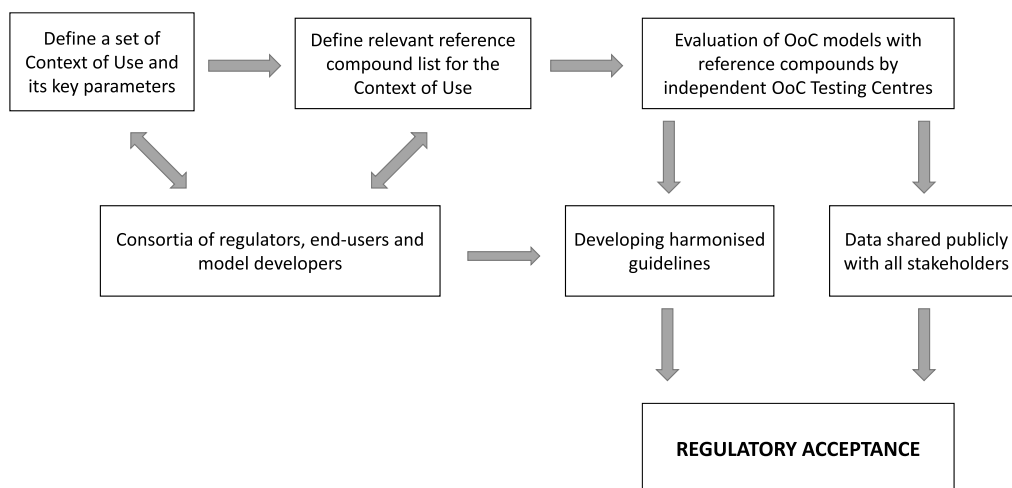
Define a set of Context of Use and its key parameters

Define relevant reference compound list for the Context of Use

Evaluation of OoC models with reference compounds by independent OoC Testing Centres

Consortia of regulators, end-users and model developers

Developing harmonised guidelines

Data shared publicly with all stakeholders

REGULATORY ACCEPTANCE